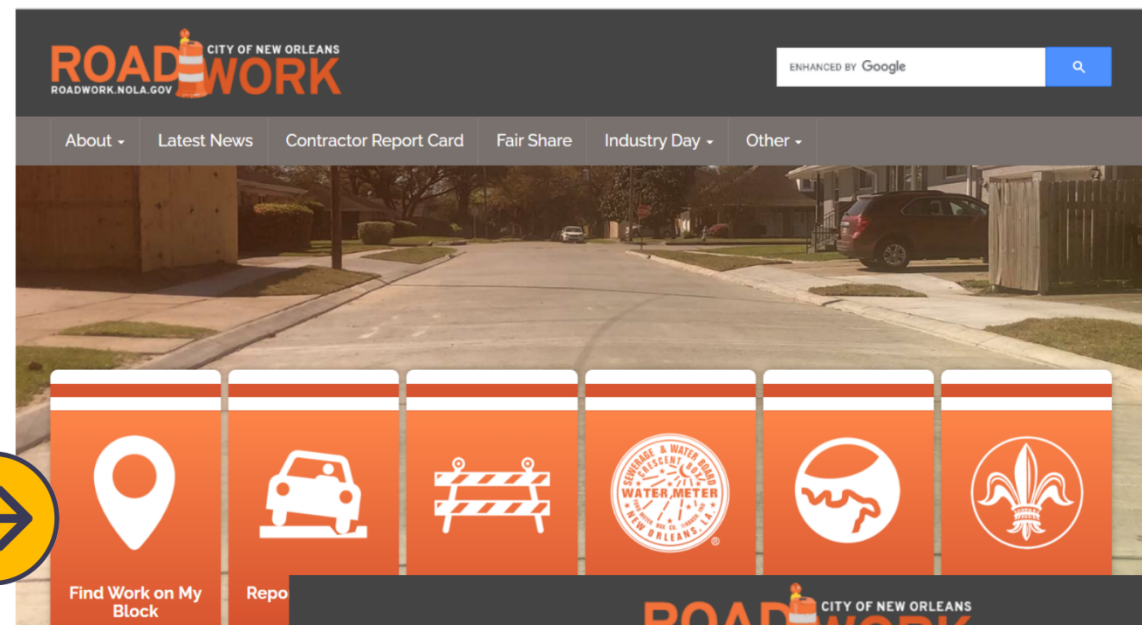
ROADWORK CITY OF NEW ORLEANS
ROADWORK.NOLA.GOV

ENHANCED BY Google

About ▾ Latest News Contractor Report Card Fair Share Industry Day ▾ Other ▾

SEWERAGE & WATER BOARD CRESCENT CITY WATER METER NEW ORLEANS, LA

Find Work on My Block

Repo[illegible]

ROADWORK CITY OF NEW ORLEANS